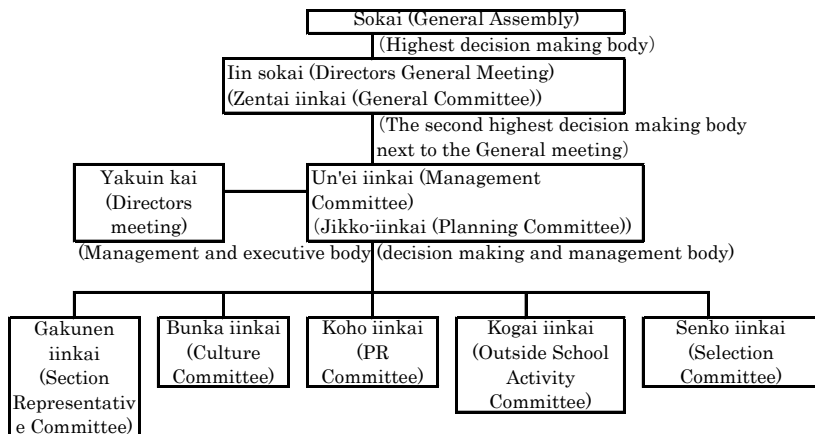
Sokai (General Assembly)
(Highest decision making body)
Iin sokai (Directors General Meeting)
(Zentai iinkai (General Committee))
(The second highest decision making body next to the General meeting)
Yakuin kai (Directors meeting)
Un'ei iinkai (Management Committee)
(Jikko-iinkai (Planning Committee))
(Management and executive body (decision making and management body)
Gakunen iinkai (Section Representative Committee)
Bunka iinkai (Culture Committee)
Koho iinkai (PR Committee)
Kogai iinkai (Outside School Activity Committee)
Senko iinkai (Selection Committee)